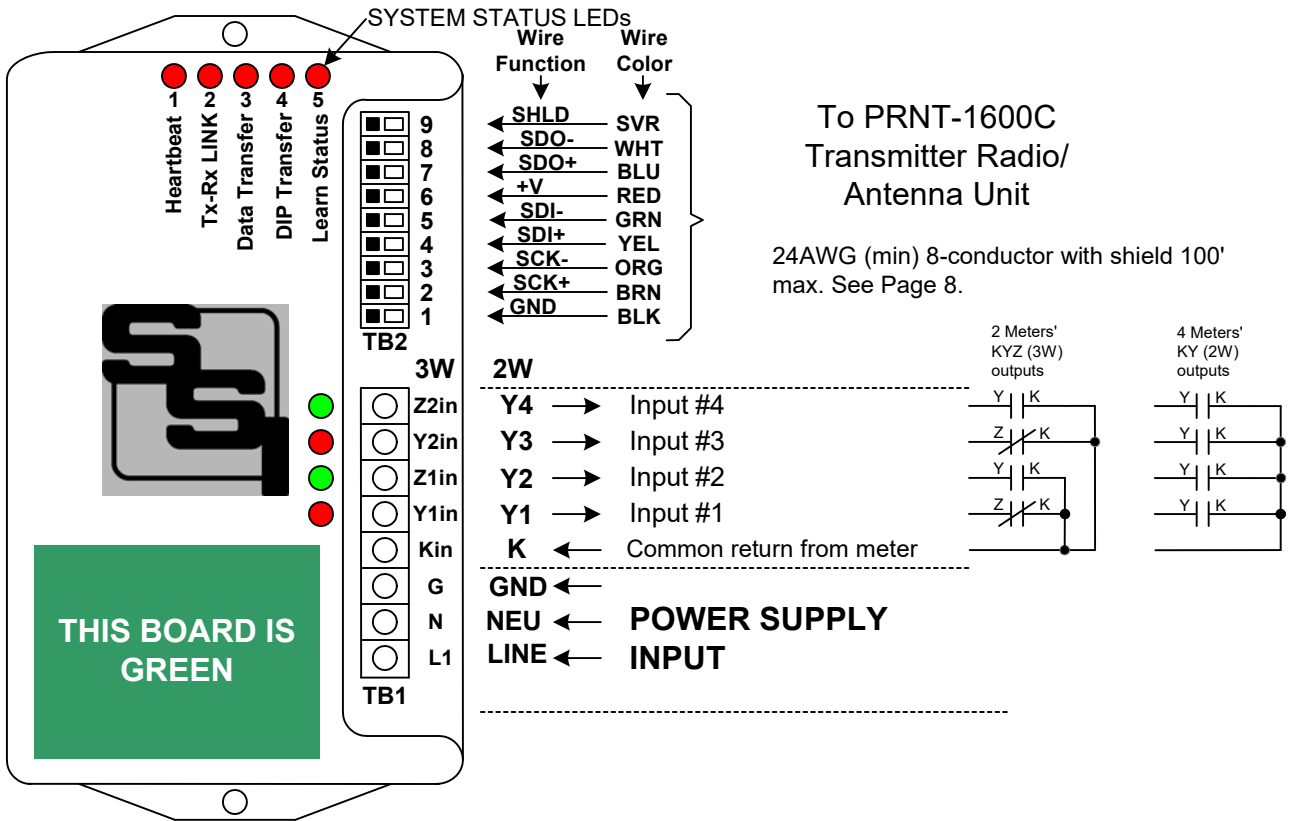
SYSTEM STATUS LEDs

1 Heartbeat
2 Tx-Rx LINK
3 Data Transfer
4 DIP Transfer
5 Learn Status

Wire Function
Wire Color

| TB2 | Wire Function | Wire Color |
|---|---|---|
| 9 | SHLD | SVR |
| 8 | SDO- | WHT |
| 7 | SDO+ | BLU |
| 6 | +V | RED |
| 5 | SDI- | GRN |
| 4 | SDI+ | YEL |
| 3 | SCK- | ORG |
| 2 | SCK+ | BRN |
| 1 | GND | BLK |

TB2

To PRNT-1600C Transmitter Radio/ Antenna Unit

24AWG (min) 8-conductor with shield 100' max. See Page 8.

3W
2W

| 3W | 2W | |
|---|---|---|
| Z2in | Y4 | Input #4 |
| Y2in | Y3 | Input #3 |
| Z1in | Y2 | Input #2 |
| Y1in | Y1 | Input #1 |
| Kin | K | Common return from meter |
| G | GND | |
| N | NEU | POWER SUPPLY |
| L1 | LINE | INPUT |

TB1

2 Meters' KYZ (3W) outputs
Y K
Z K
Y K
Z K

4 Meters' KY (2W) outputs
Y K
Y K
Y K
Y K

THIS BOARD IS GREEN